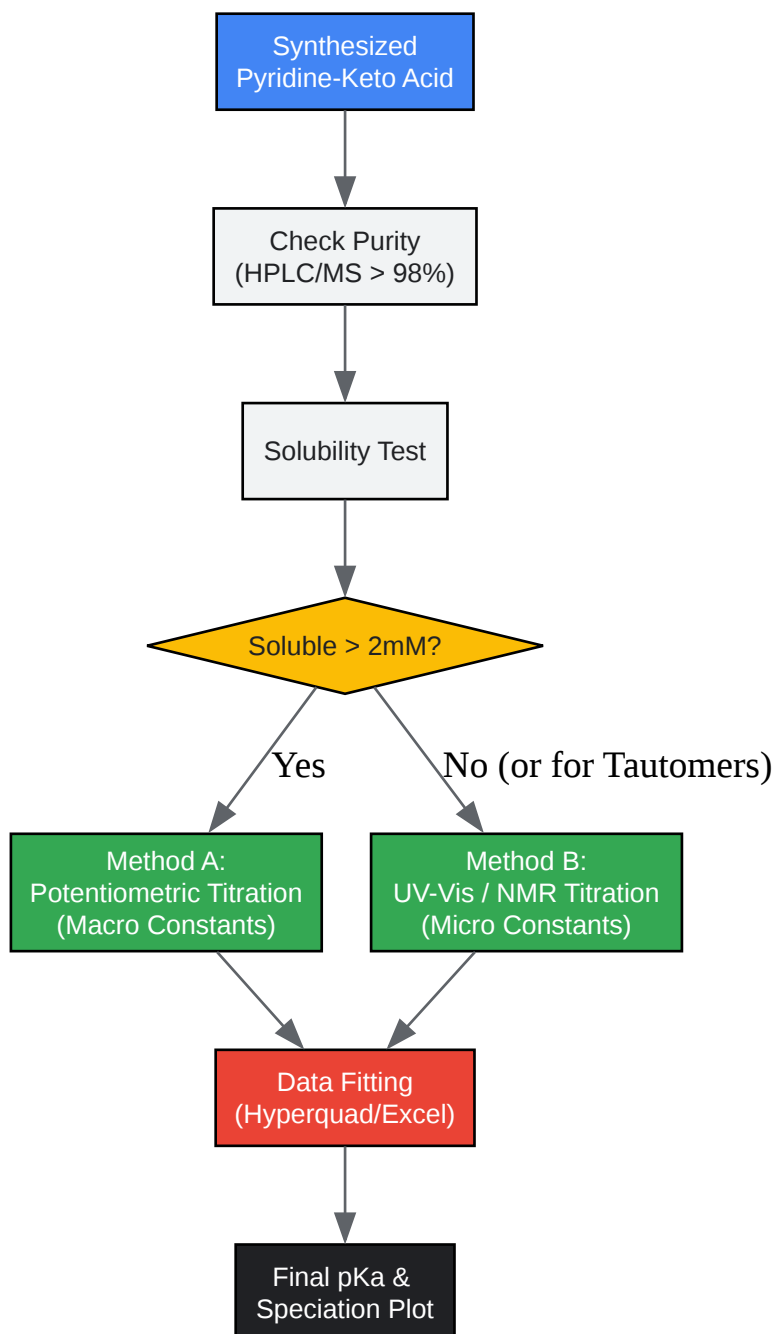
Synthesized Pyridine-Keto Acid

Check Purity (HPLC/MS > 98%)

Solubility Test

Soluble > 2mM?

Yes

No (or for Tautomers)

Method A: Potentiometric Titration (Macro Constants)

Method B: UV-Vis / NMR Titration (Micro Constants)

Data Fitting (Hyperquad/Excel)

Final pKa & Speciation Plot